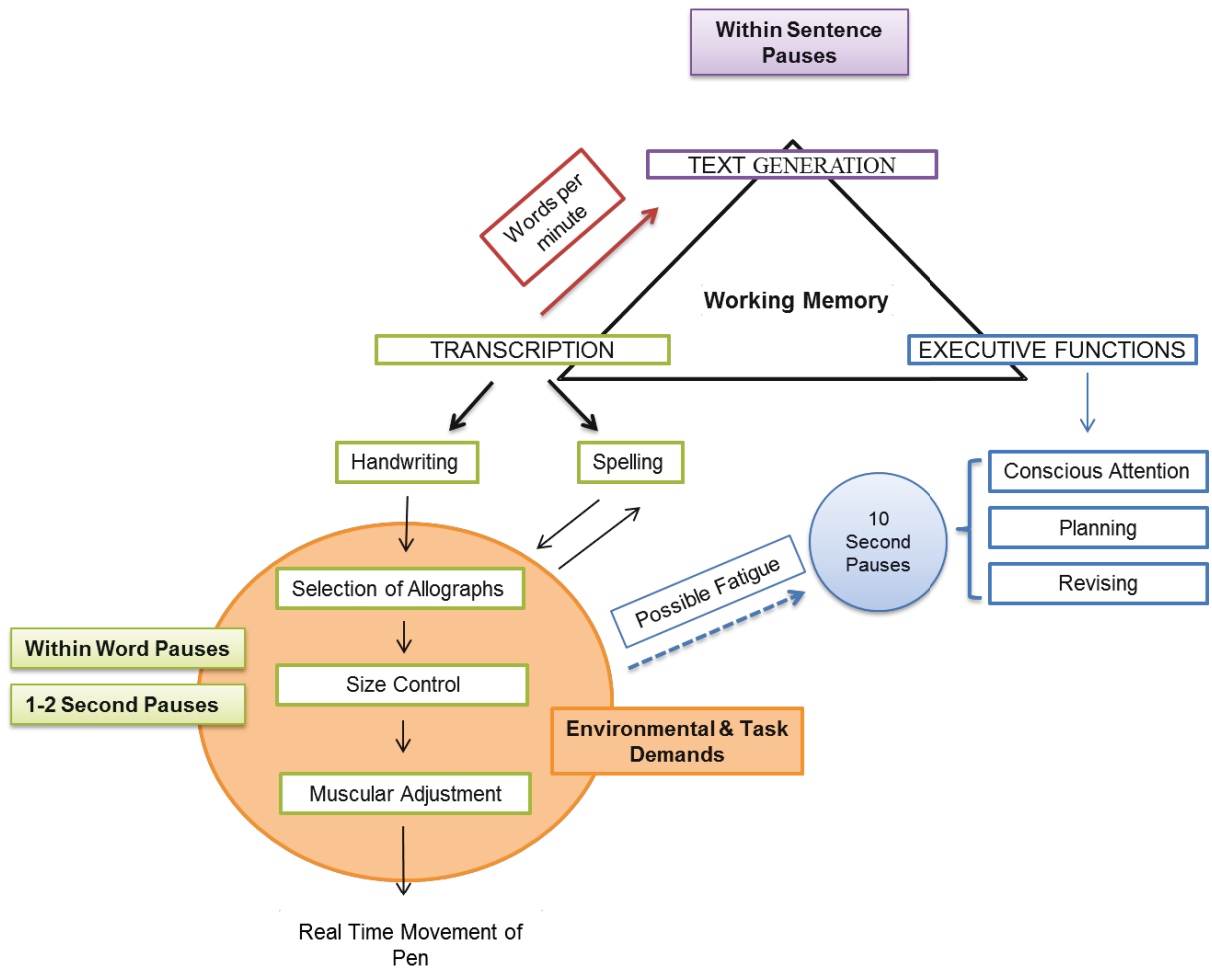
Within Sentence Pauses

TEXT GENERATION

Words per minute

Working Memory

TRANSCRIPTION

EXECUTIVE FUNCTIONS

Handwriting

Spelling

Conscious Attention

Planning

Revising

10 Second Pauses

Possible Fatigue

Selection of Allographs

Within Word Pauses

1-2 Second Pauses

Size Control

Environmental & Task Demands

Muscular Adjustment

Real Time Movement of Pen